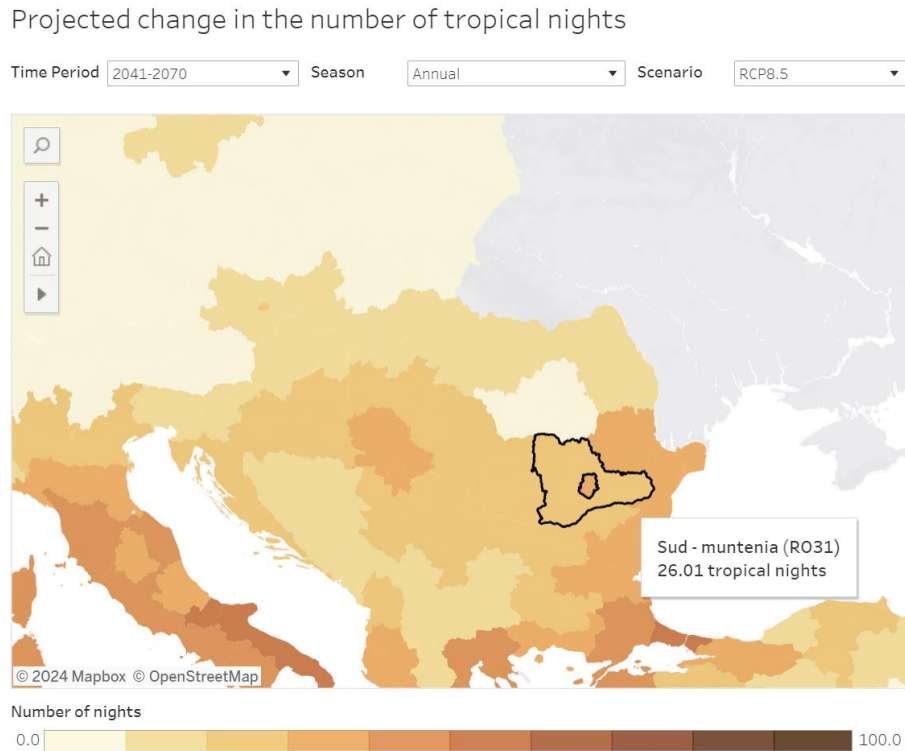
Projected change in the number of tropical nights

Time Period 2041-2070 Season Annual Scenario RCP8.5

Sud - muntenia (RO31)
26.01 tropical nights

© 2024 Mapbox © OpenStreetMap

Number of nights

0.0 100.0